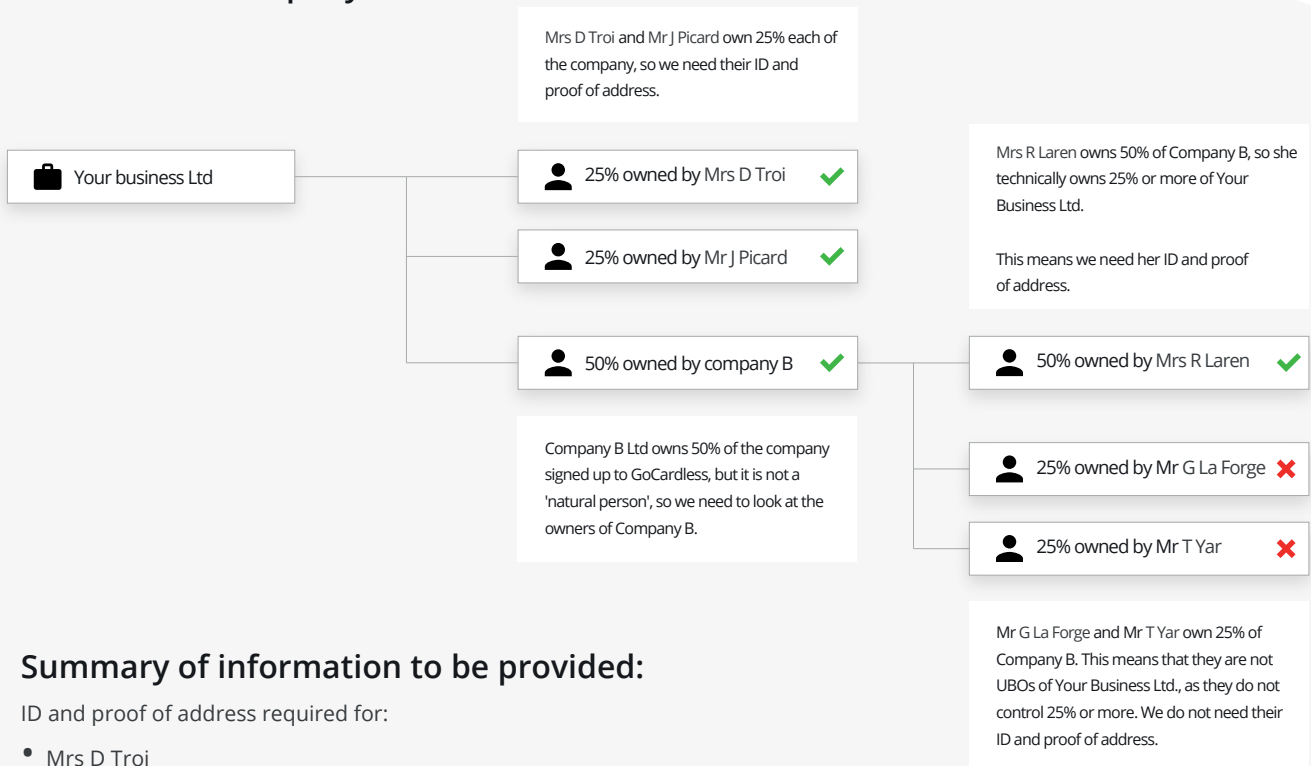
Mrs D Troi and Mr J Picard own 25% each of the company, so we need their ID and proof of address.

Your business Ltd

25% owned by Mrs D Troi

25% owned by Mr J Picard

50% owned by company B

Company B Ltd owns 50% of the company signed up to GoCardless, but it is not a 'natural person', so we need to look at the owners of Company B.

Mrs R Laren owns 50% of Company B, so she technically owns 25% or more of Your Business Ltd.

This means we need her ID and proof of address.

50% owned by Mrs R Laren

25% owned by Mr G La Forge

25% owned by Mr T Yar

Mr G La Forge and Mr T Yar own 25% of Company B. This means that they are not UBOs of Your Business Ltd., as they do not control 25% or more. We do not need their ID and proof of address.

Summary of information to be provided:

ID and proof of address required for:

• Mrs D Troi